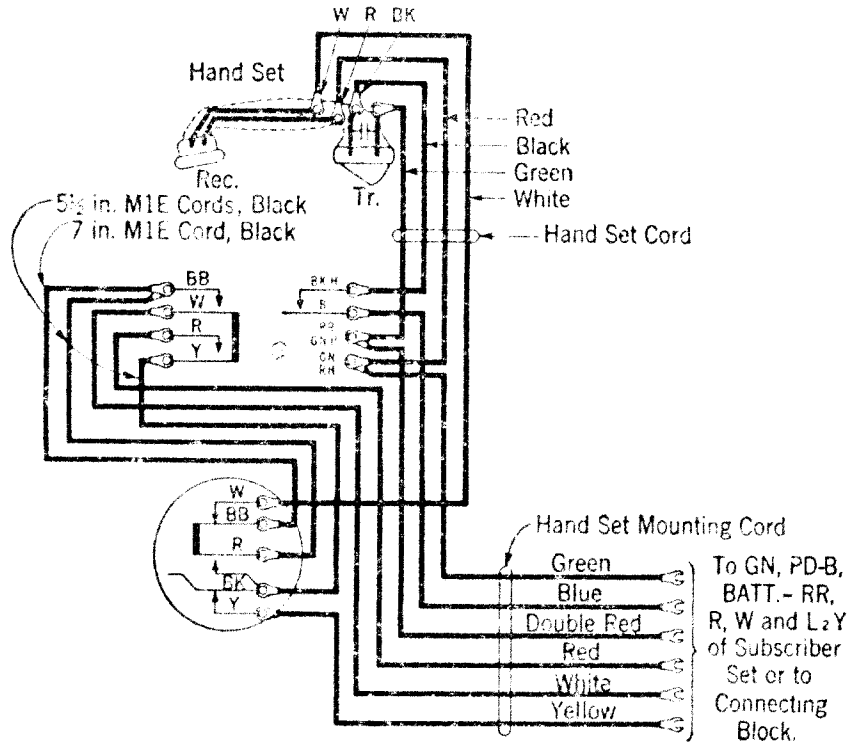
W R BK

Hand Set

Red
Black
Green
White

Rec.

Tr.

5½ in. M1E Cords, Black
7 in. M1E Cord, Black

Hand Set Cord

BB
W
R
Y

BK H
B
RD
GN H
GN
RH

W
BB
R
BK
Y

Hand Set Mounting Cord

Green
Blue
Double Red
Red
White
Yellow

To GN, PD-B, BATT.- RR, R, W and L2Y of Subscriber Set or to Connecting Block.